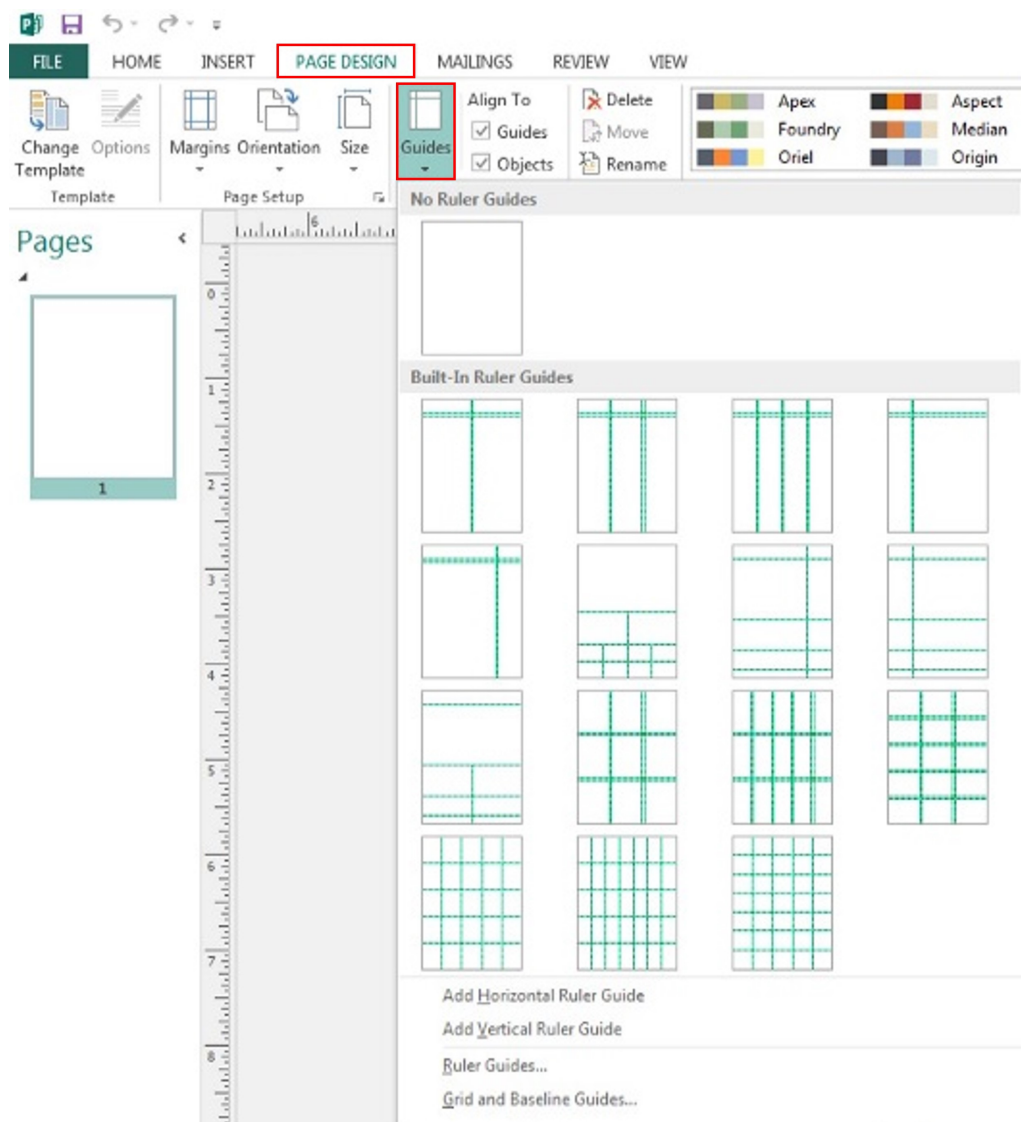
FILE HOME INSERT PAGE DESIGN MAILINGS REVIEW VIEW

Change Template Options
Template

Margins Orientation Size
Page Setup

Guides

Align To
Guides
Objects

Delete
Move
Rename

Apex
Foundry
Oriel
Aspect
Median
Origin

Pages

1

No Ruler Guides

Built-In Ruler Guides

Add Horizontal Ruler Guide
Add Vertical Ruler Guide
Ruler Guides...
Grid and Baseline Guides...

6
0
1
2
3
4
5
6
7
8